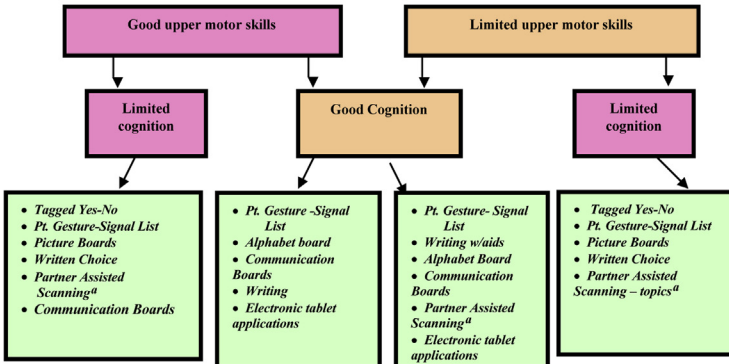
Good upper motor skills

Limited upper motor skills

Limited cognition

Good Cognition

Limited cognition

- Tagged Yes-No
- Pt. Gesture-Signal List
- Picture Boards
- Written Choice
- Partner Assisted Scanning$^{a}$
- Communication Boards

- Pt. Gesture -Signal List
- Alphabet board
- Communication Boards
- Writing
- Electronic tablet applications

- Pt. Gesture- Signal List
- Writing w/aids
- Alphabet Board
- Communication Boards
- Partner Assisted Scanning$^{a}$
- Electronic tablet applications

- Tagged Yes-No
- Pt. Gesture-Signal List
- Picture Boards
- Written Choice
- Partner Assisted Scanning – topics$^{a}$